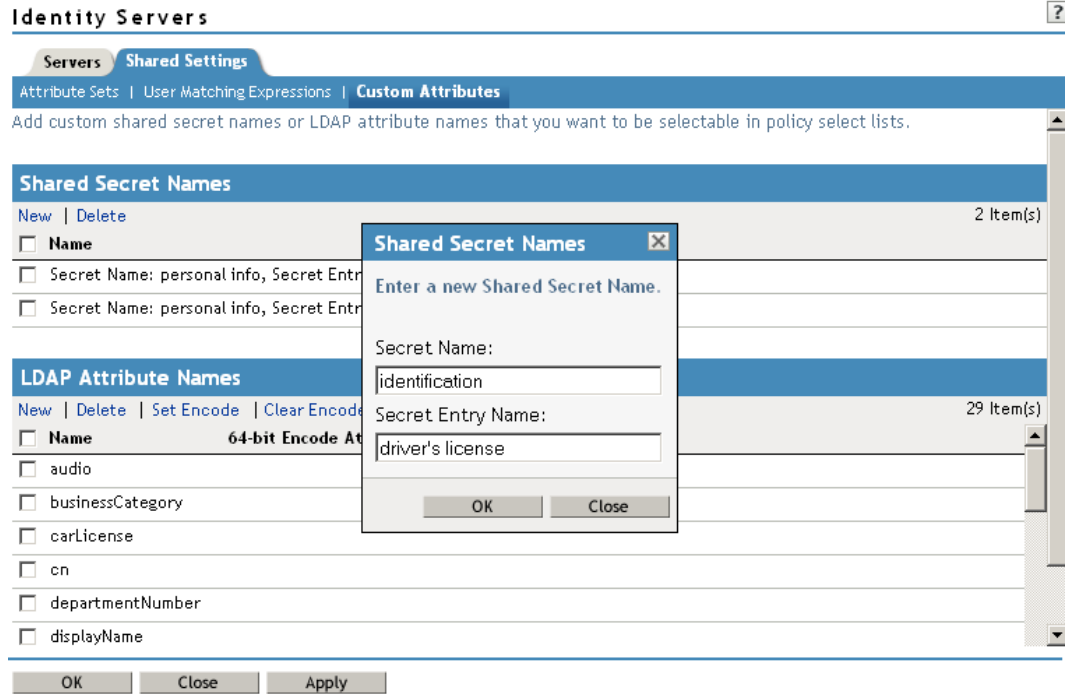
Identity Servers

?

Servers | Shared Settings

Attribute Sets | User Matching Expressions | Custom Attributes

Add custom shared secret names or LDAP attribute names that you want to be selectable in policy select lists.

Shared Secret Names

New | Delete

2 Item(s)

Name

Secret Name: personal info, Secret Entr

Secret Name: personal info, Secret Entr

LDAP Attribute Names

New | Delete | Set Encode | Clear Encode

29 Item(s)

Name

64-bit Encode At

audio

businessCategory

carLicense

cn

departmentNumber

displayName

Shared Secret Names

Enter a new Shared Secret Name.

Secret Name:

identification

Secret Entry Name:

driver's license

OK Close

OK Close Apply